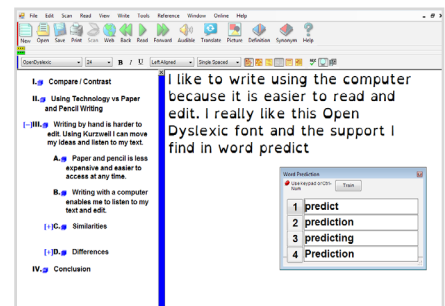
File Edit Scan Read View Write Tools Reference Window Online Help

New Open Save Print Scan Web Back Read Forward AudioNote Translate Picture Definition Synonyms Help

OpenDyslexic 24 B I U Left Aligned Single Spaced

I. Compare / Contrast

II. Using Technology vs Paper and Pencil Writing

[-]III. Writing by hand is harder to edit. Using Kurzweil I can move my ideas and listen to my text.

A. Paper and pencil is less expensive and easier to access at any time.

B. Writing with a computer enables me to listen to my text and edit.

[+]C. Similarities

[+]D. Differences

IV. Conclusion

I like to write using the computer because it is easier to read and edit. I really like this Open Dyslexic font and the support I find in word predict

Word Prediction

Use keypad or Ctrl+Num

Train

| | |
|---|---|
| 1 | predict |
| 2 | prediction |
| 3 | predicting |
| 4 | Prediction |